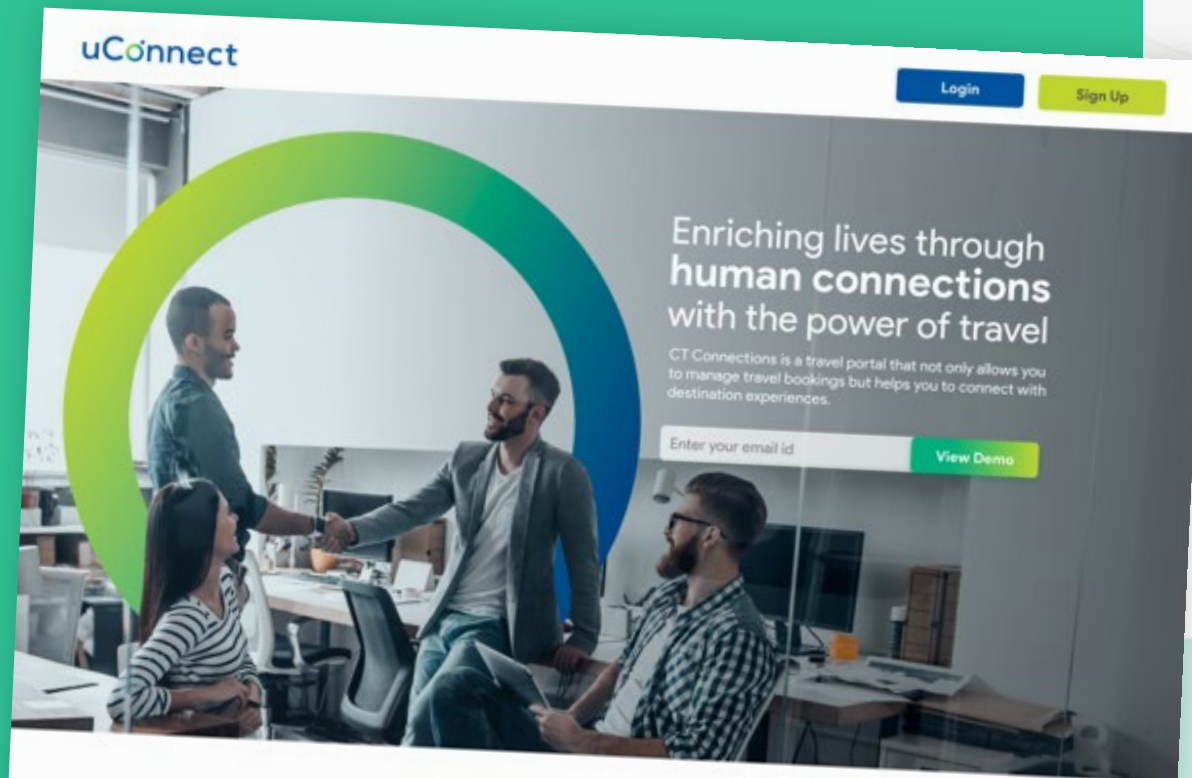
uConnect

Login

Sign Up

Enriching lives through human connections with the power of travel

CT Connections is a travel portal that not only allows you to manage travel bookings but helps you to connect with destination experiences.

Enter your email id

View Demo